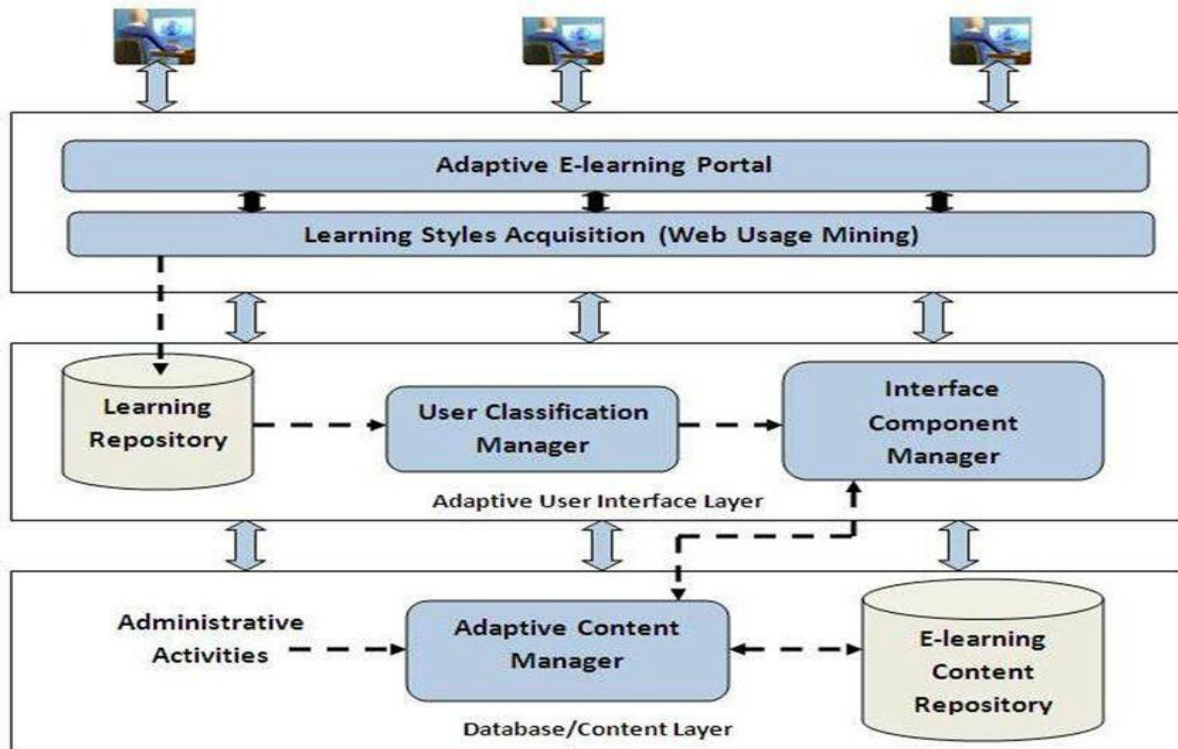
Adaptive E-learning Portal

Learning Styles Acquisition (Web Usage Mining)

Learning Repository

User Classification Manager

Interface Component Manager

Adaptive User Interface Layer

Administrative Activities

Adaptive Content Manager

E-learning Content Repository

Database/Content Layer